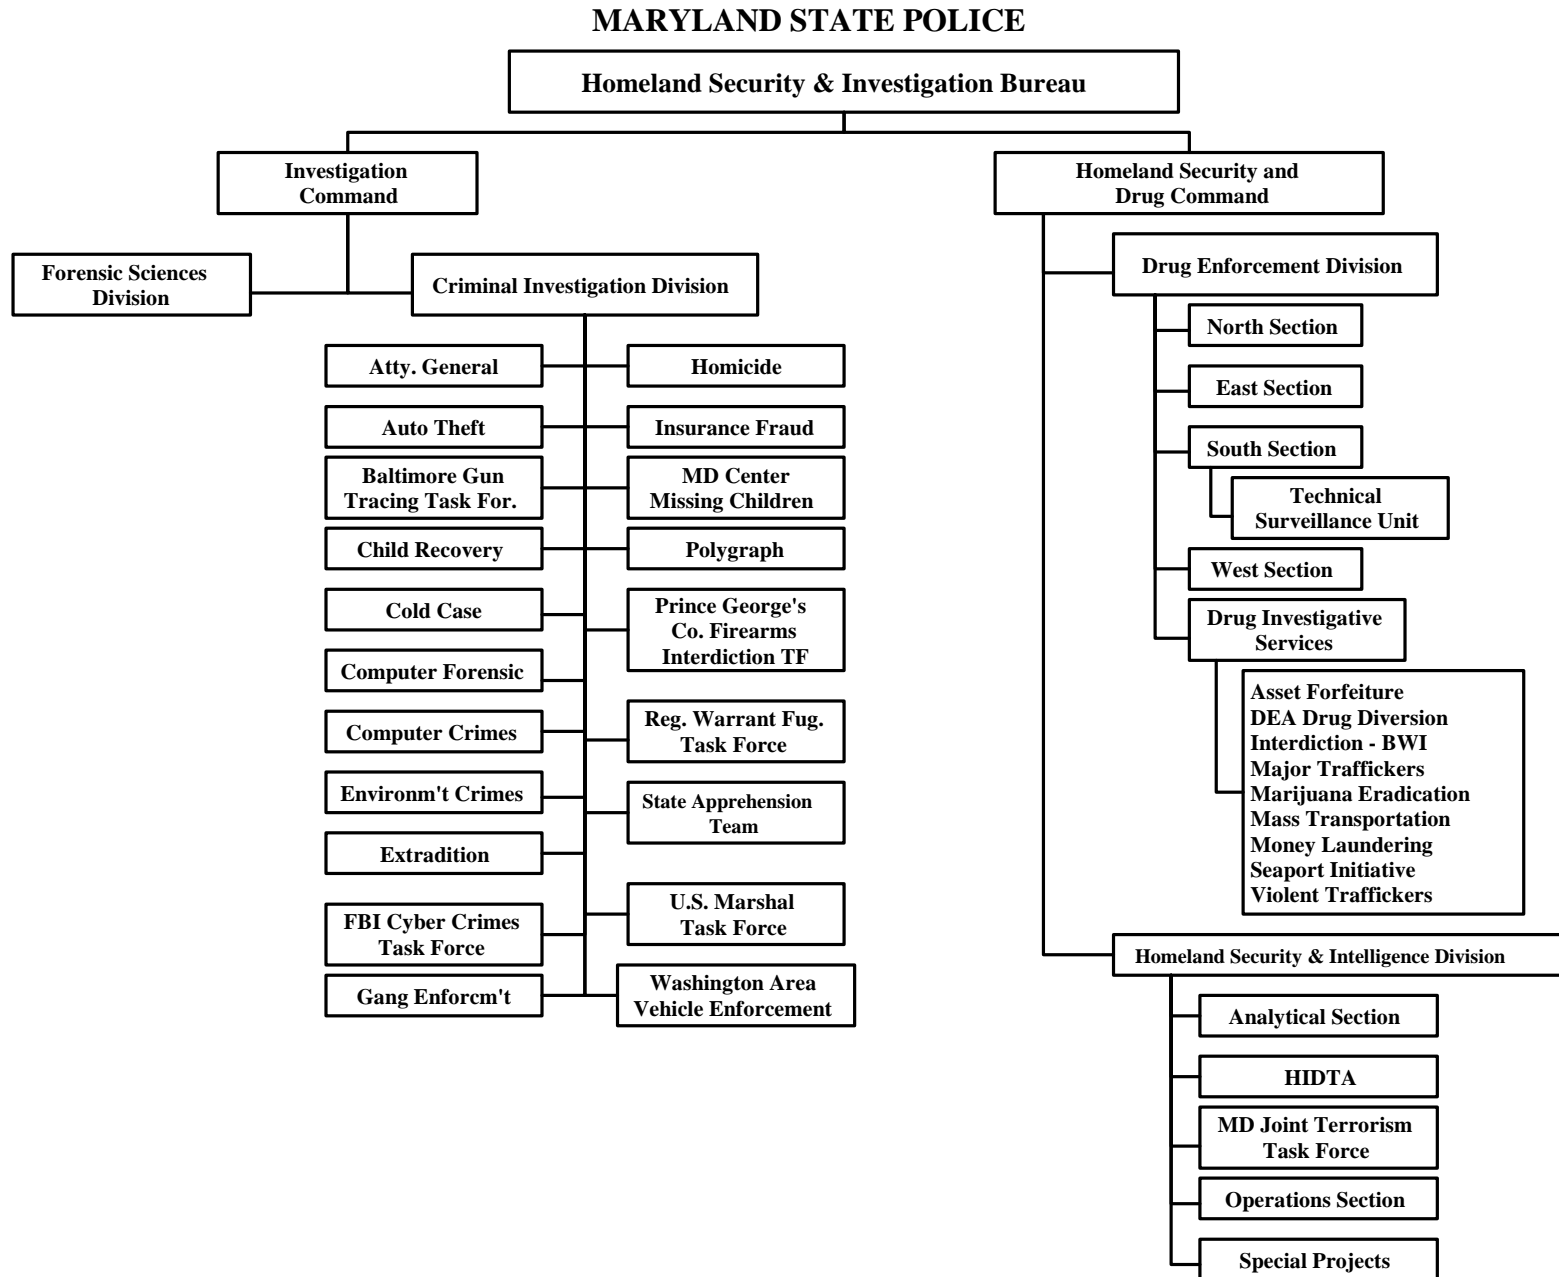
MARYLAND STATE POLICE

Homeland Security & Investigation Bureau

Investigation Command

Forensic Sciences Division

Criminal Investigation Division

Atty. General

Homicide

Auto Theft

Insurance Fraud

Baltimore Gun Tracing Task For.

MD Center Missing Children

Child Recovery

Polygraph

Cold Case

Prince George's Co. Firearms Interdiction TF

Computer Forensic

Computer Crimes

Reg. Warrant Fug. Task Force

Environm't Crimes

State Apprehension Team

Extradition

FBI Cyber Crimes Task Force

U.S. Marshal Task Force

Gang Enforcm't

Washington Area Vehicle Enforcement

Homeland Security and Drug Command

Drug Enforcement Division

North Section

East Section

South Section

Technical Surveillance Unit

West Section

Drug Investigative Services

Asset Forfeiture
DEA Drug Diversion
Interdiction - BWI
Major Traffickers
Marijuana Eradication
Mass Transportation
Money Laundering
Seaport Initiative
Violent Traffickers

Homeland Security & Intelligence Division

Analytical Section

HIDTA

MD Joint Terrorism Task Force

Operations Section

Special Projects